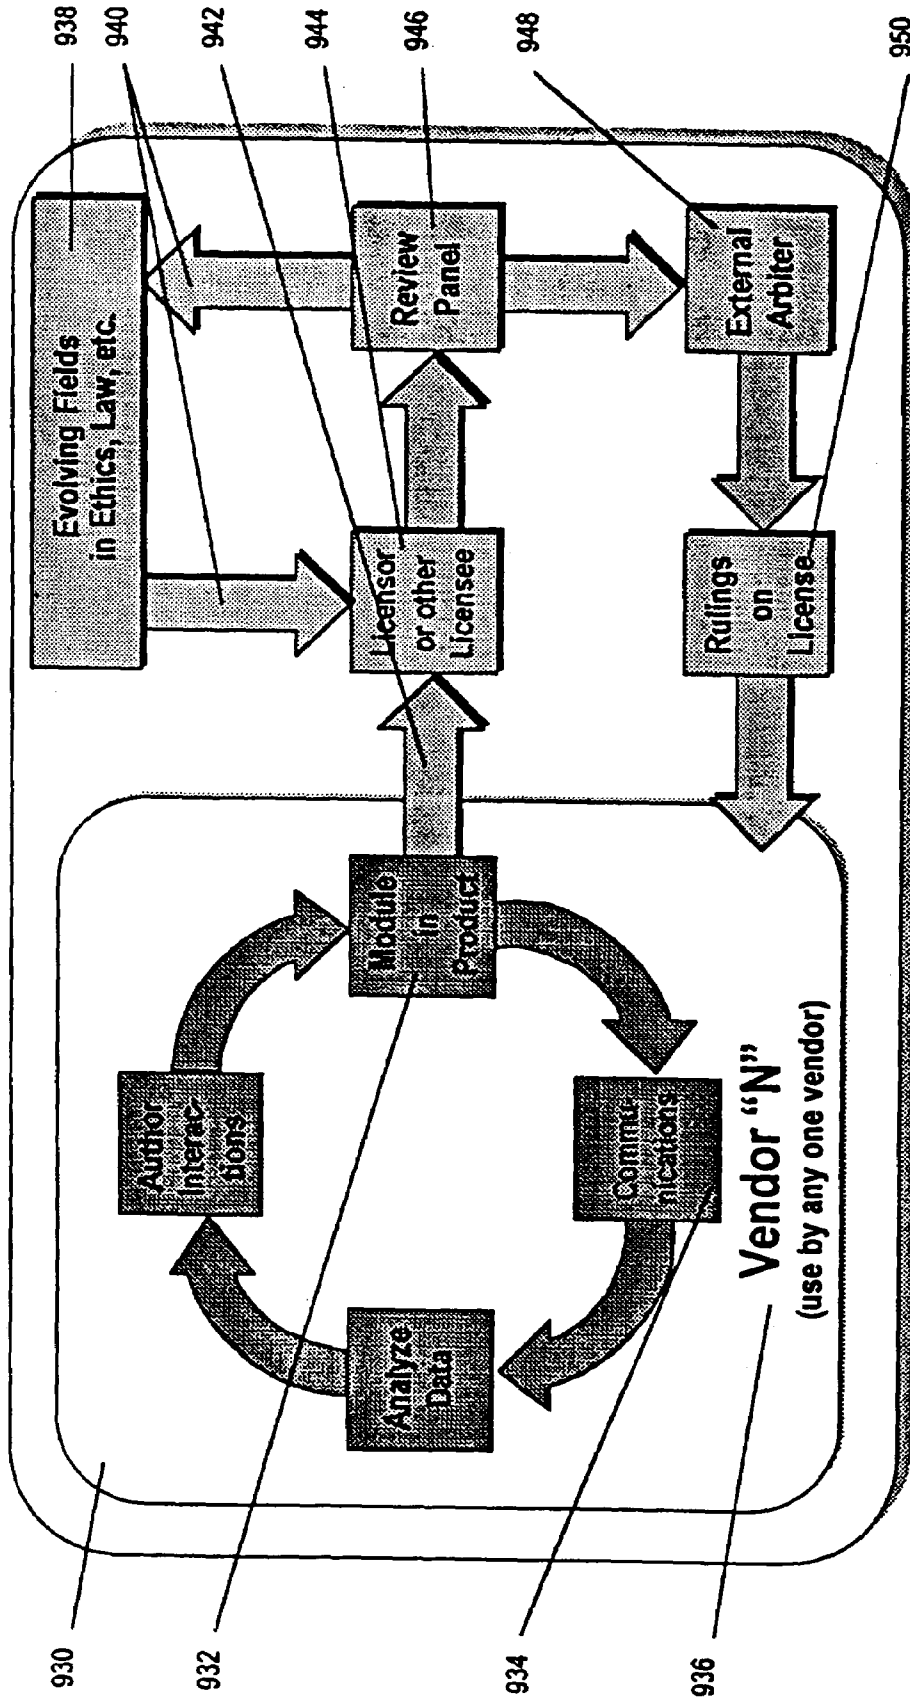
938
940
942
944
946
948
950

Evolving Fields in Ethics, Law, etc.

Licensor or other Licensee

Review Panel

External Arbiter

Rulings on License

Module in Product

Author Interactions

Communications

Analyze Data

Vendor "N"
(use by any one vendor)

930
932
934
936